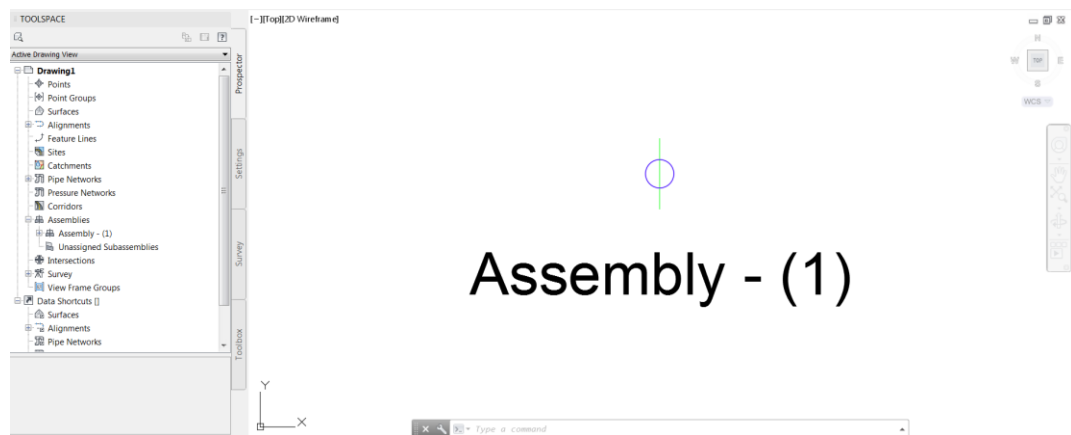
TOOLSPACE

Active Drawing View

Drawing1
Points
Point Groups
Surfaces
Alignments
Feature Lines
Sites
Catchments
Pipe Networks
Pressure Networks
Corridors
Assemblies
Assembly - (1)
Unassigned Subassemblies
Intersections
Survey
View Frame Groups
Data Shortcuts []
Surfaces
Alignments
Pipe Networks

Prospector
Settings
Survey
Toolbox

[−][Top][2D Wireframe]

N
W
TOP
E
S
WCS

Assembly - (1)

Y
X

Type a command